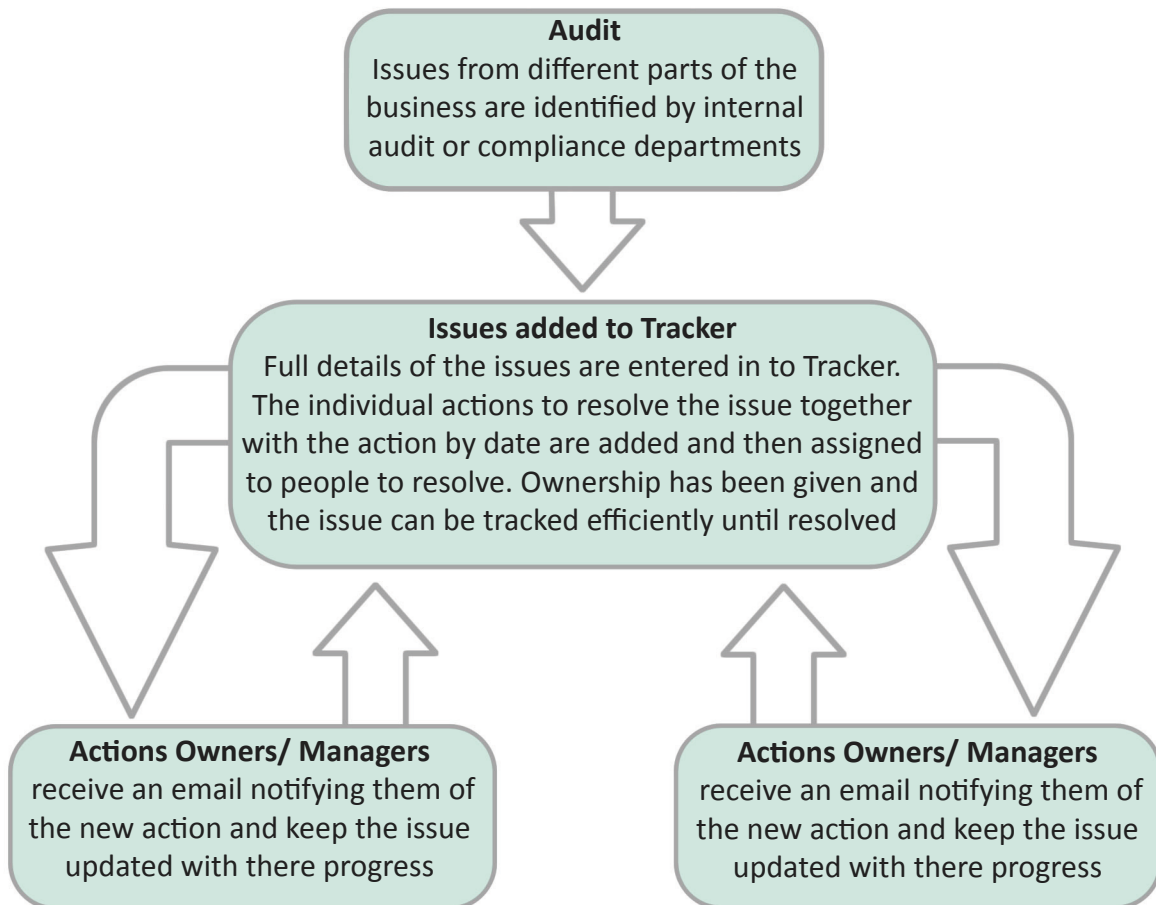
**Audit**
Issues from different parts of the business are identified by internal audit or compliance departments

**Issues added to Tracker**
Full details of the issues are entered in to Tracker. The individual actions to resolve the issue together with the action by date are added and then assigned to people to resolve. Ownership has been given and the issue can be tracked efficiently until resolved

**Actions Owners/ Managers**
receive an email notifying them of the new action and keep the issue updated with there progress

**Actions Owners/ Managers**
receive an email notifying them of the new action and keep the issue updated with there progress